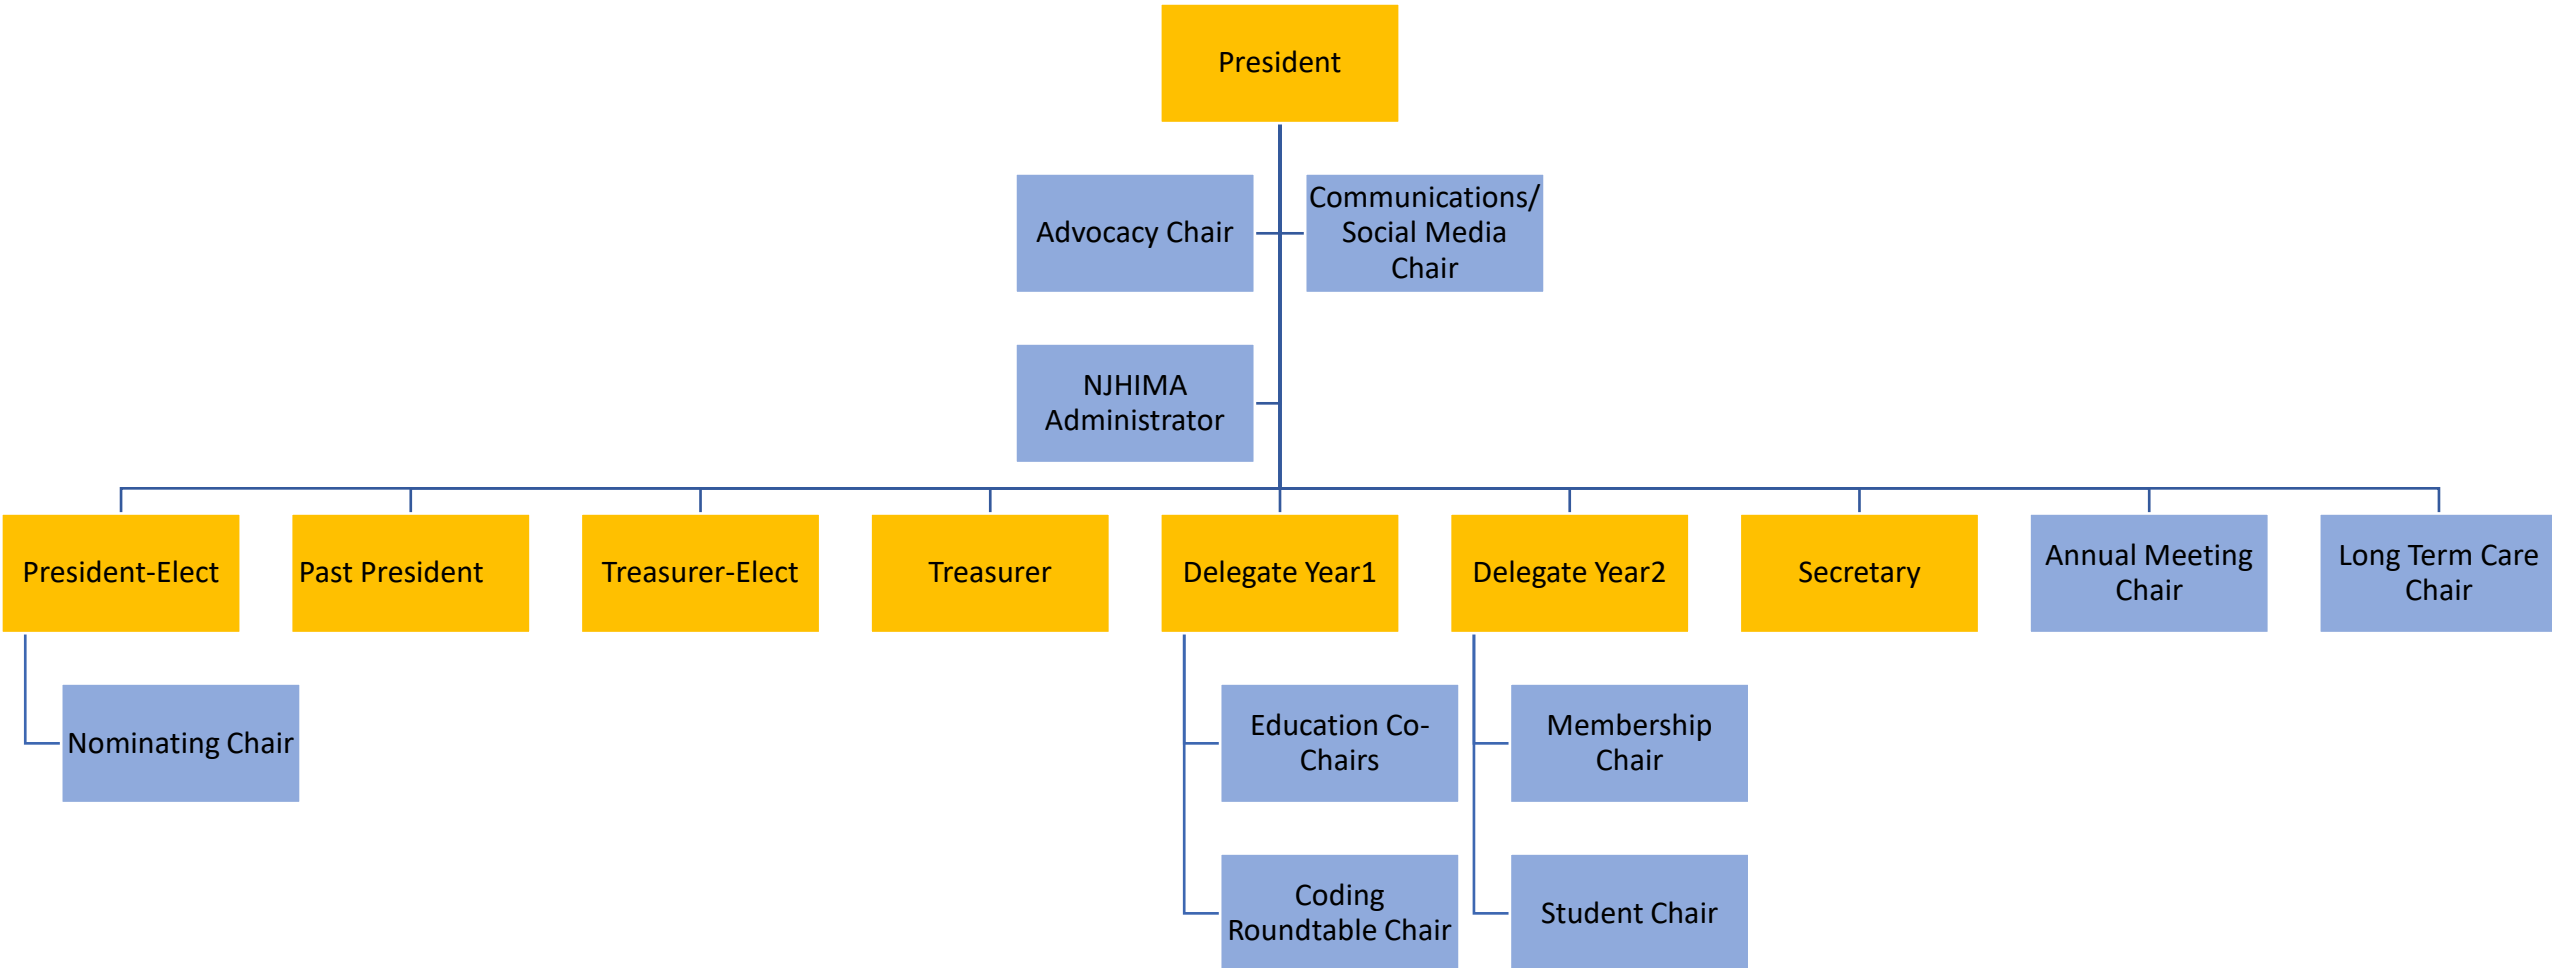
President

Advocacy Chair

Communications/ Social Media Chair

NJHIMA Administrator

President-Elect

Past President

Treasurer-Elect

Treasurer

Delegate Year1

Delegate Year2

Secretary

Annual Meeting Chair

Long Term Care Chair

Nominating Chair

Education Co-Chairs

Coding Roundtable Chair

Membership Chair

Student Chair